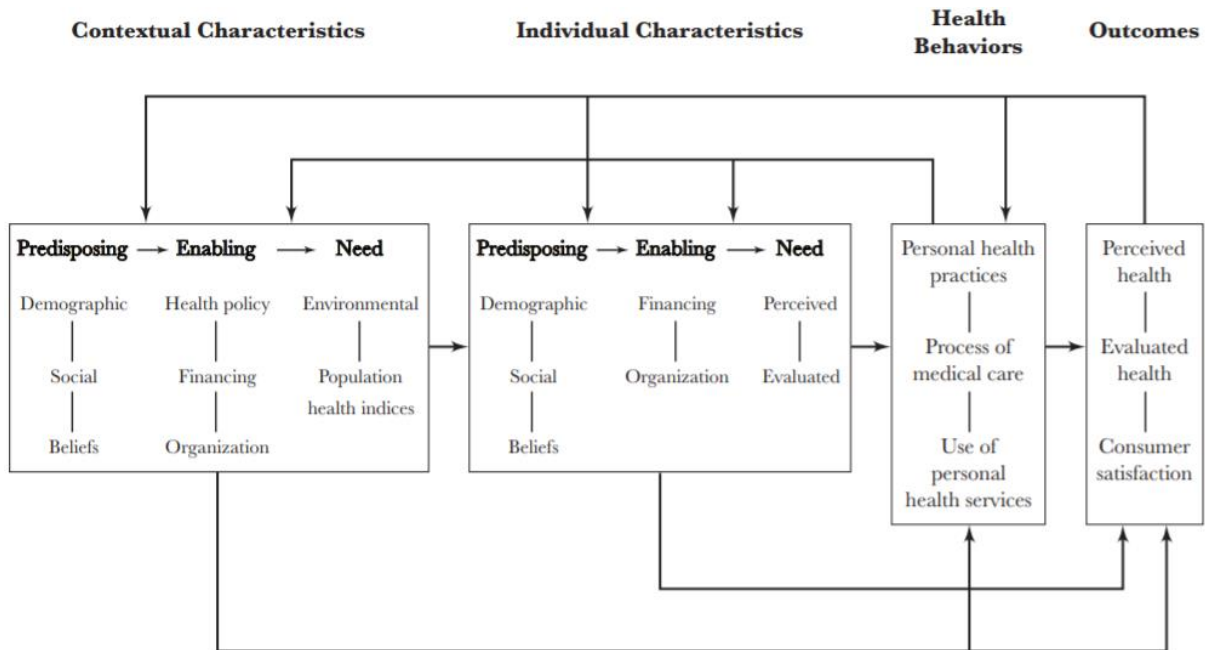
Contextual Characteristics

Individual Characteristics

Health Behaviors

Outcomes

Predisposing → Enabling → Need

Demographic
Social
Beliefs

Health policy
Financing
Organization

Environmental
Population health indices

Predisposing → Enabling → Need

Demographic
Social
Beliefs

Financing
Organization

Perceived
Evaluated

Personal health practices
Process of medical care
Use of personal health services

Perceived health
Evaluated health
Consumer satisfaction